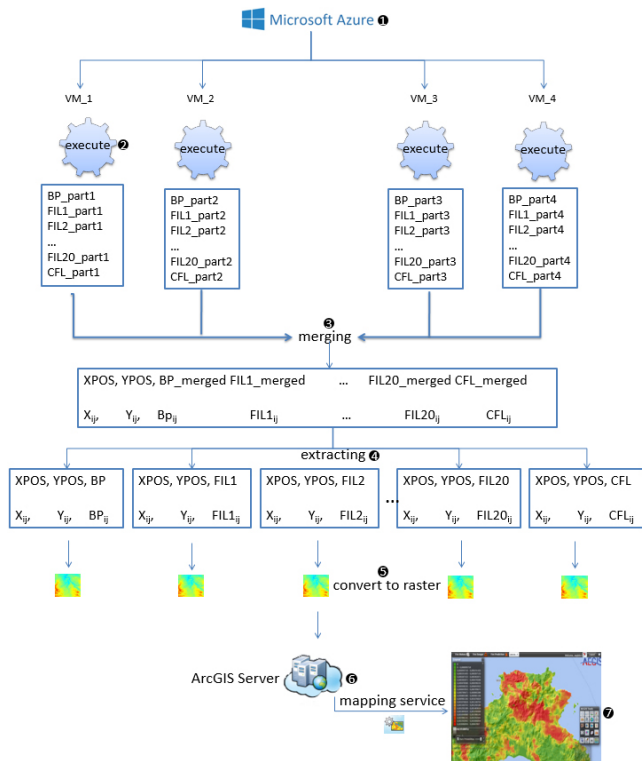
Microsoft Azure ❶

VM_1 VM_2 VM_3 VM_4

execute ❷ execute execute execute

BP_part1
FIL1_part1
FIL2_part1
...
FIL20_part1
CFL_part1

BP_part2
FIL1_part2
FIL2_part2
...
FIL20_part2
CFL_part2

BP_part3
FIL1_part3
FIL2_part3
...
FIL20_part3
CFL_part3

BP_part4
FIL1_part4
FIL2_part4
...
FIL20_part4
CFL_part4

❸
merging

XPOS, YPOS, BP_merged FIL1_merged ... FIL20_merged CFL_merged

$X_{ij}$, $Y_{ij}$, $Bp_{ij}$ $FIL1_{ij}$ ... $FIL20_{ij}$ $CFL_{ij}$

extracting ❹

XPOS, YPOS, BP
$X_{ij}$, $Y_{ij}$, $BP_{ij}$

XPOS, YPOS, FIL1
$X_{ij}$, $Y_{ij}$, $FIL1_{ij}$

XPOS, YPOS, FIL2
$X_{ij}$, $Y_{ij}$, $FIL2_{ij}$

...

XPOS, YPOS, FIL20
$X_{ij}$, $Y_{ij}$, $FIL20_{ij}$

XPOS, YPOS, CFL
$X_{ij}$, $Y_{ij}$, $CFL_{ij}$

❺
convert to raster

ArcGIS Server ❻

mapping service

❼